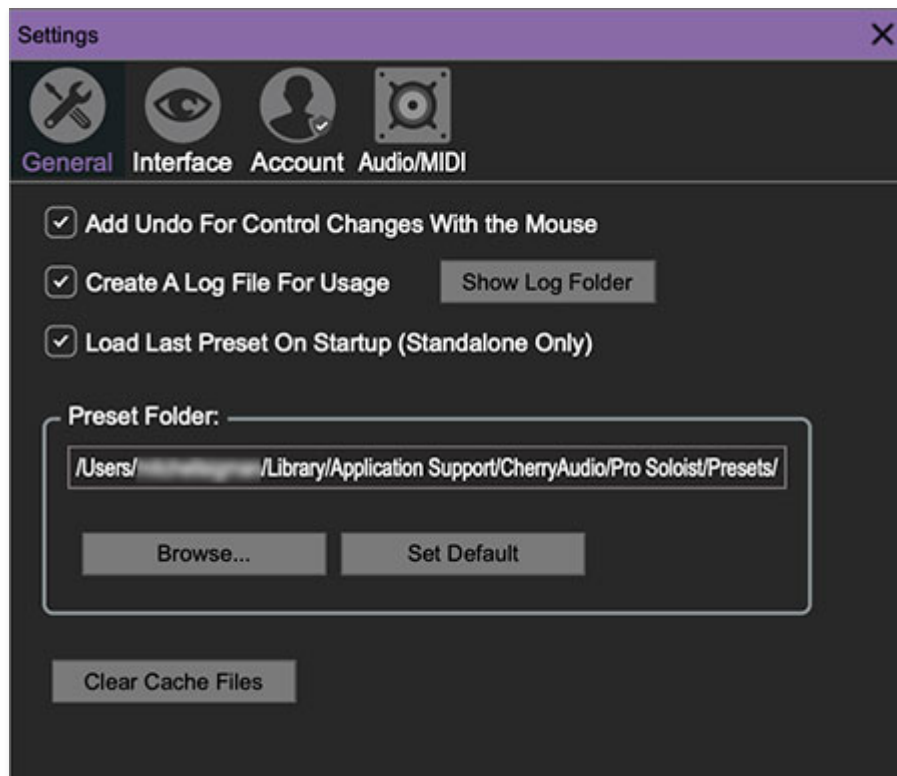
Settings

General Interface Account Audio/MIDI

Add Undo For Control Changes With the Mouse

Create A Log File For Usage

Show Log Folder

Load Last Preset On Startup (Standalone Only)

Preset Folder:

/Users/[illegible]/Library/Application Support/CherryAudio/Pro Soloist/Presets/

Browse...

Set Default

Clear Cache Files